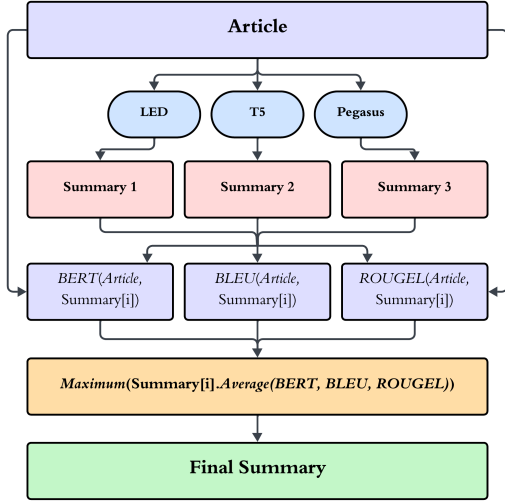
Article

LED

T5

Pegasus

Summary 1

Summary 2

Summary 3

BERT(Article, Summary[i])

BLEU(Article, Summary[i])

ROUGEL(Article, Summary[i])

Maximum(Summary[i].Average(BERT, BLEU, ROUGEL))

Final Summary